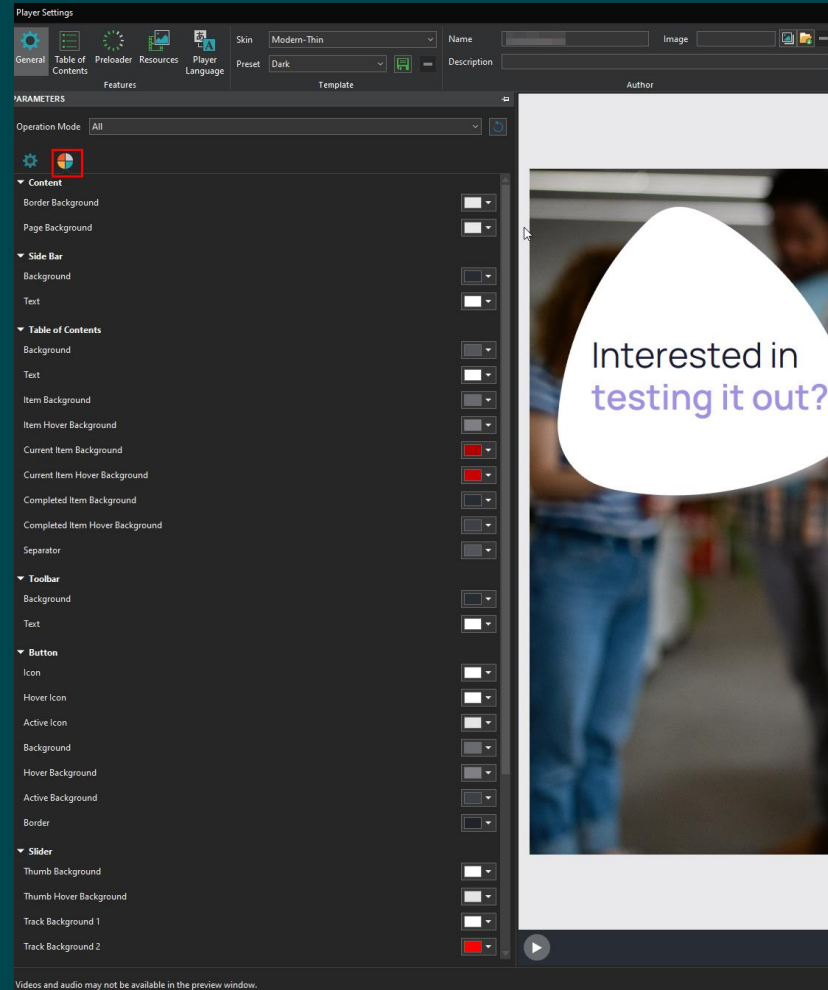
Player Settings

General Table of Contents Preloader Resources Player Language
Features

Skin Modern-Thin
Preset Dark
Template

Name
Image
Description
Author

PARAMETERS

Operation Mode All

Content
Border Background
Page Background

Side Bar
Background
Text

Table of Contents
Background
Text
Item Background
Item Hover Background
Current Item Background
Current Item Hover Background
Completed Item Background
Completed Item Hover Background
Separator

Toolbar
Background
Text

Button
Icon
Hover Icon
Active Icon
Background
Hover Background
Active Background
Border

Slider
Thumb Background
Thumb Hover Background
Track Background 1
Track Background 2

Interested in testing it out?

Videos and audio may not be available in the preview window.